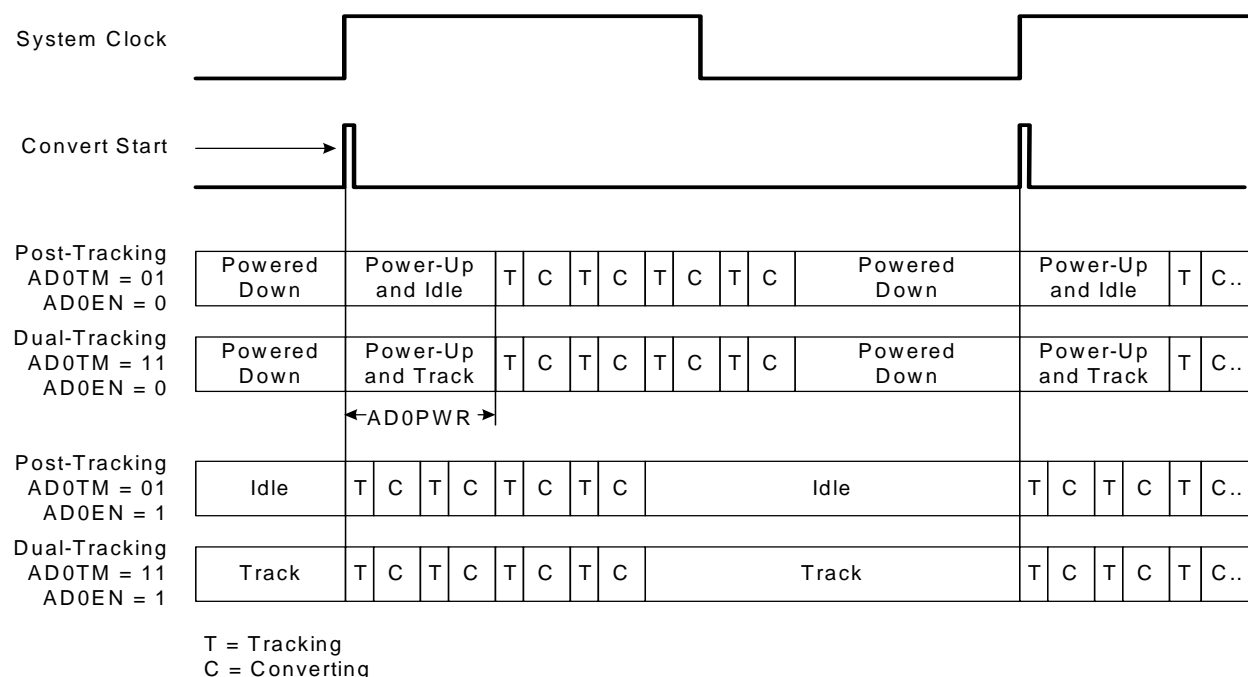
System Clock

Convert Start

Post-Tracking
AD0TM = 01
AD0EN = 0

| Powered Down | Power-Up and Idle | T | C | T | C | T | C | T | C | Powered Down | Power-Up and Idle | T | C.. |
|---|---|---|---|---|---|---|---|---|---|---|---|---|---|

Dual-Tracking
AD0TM = 11
AD0EN = 0

| Powered Down | Power-Up and Track | T | C | T | C | T | C | T | C | Powered Down | Power-Up and Track | T | C.. |
|---|---|---|---|---|---|---|---|---|---|---|---|---|---|

AD0PWR

Post-Tracking
AD0TM = 01
AD0EN = 1

| Idle | T | C | T | C | T | C | T | C | Idle | T | C | T | C | T | C.. |
|---|---|---|---|---|---|---|---|---|---|---|---|---|---|---|---|

Dual-Tracking
AD0TM = 11
AD0EN = 1

| Track | T | C | T | C | T | C | T | C | Track | T | C | T | C | T | C.. |
|---|---|---|---|---|---|---|---|---|---|---|---|---|---|---|---|

T = Tracking
C = Converting